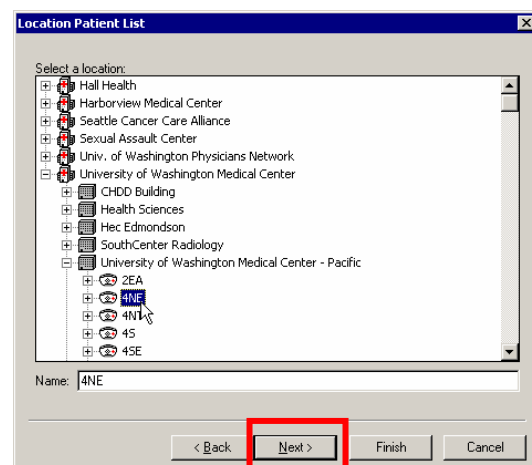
Location Patient List

Select a location:
Hall Health
Harborview Medical Center
Seattle Cancer Care Alliance
Sexual Assault Center
Univ. of Washington Physicians Network
University of Washington Medical Center
CHDD Building
Health Sciences
Hec Edmondson
SouthCenter Radiology
University of Washington Medical Center - Pacific
2EA
4NE
4NT
4S
4SE

Name: 4NE

< Back
Next >
Finish
Cancel